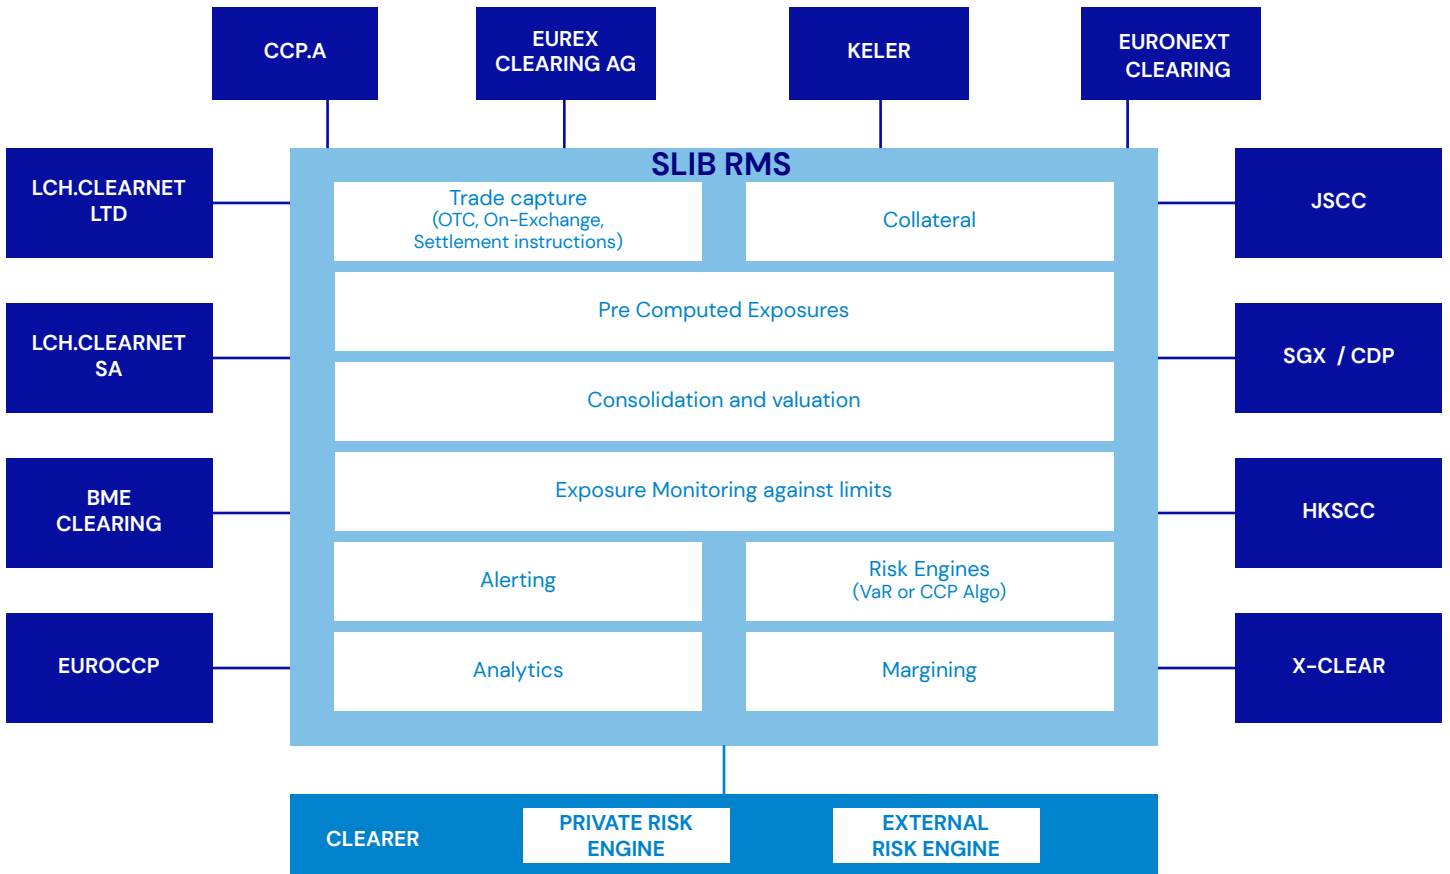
CCP.A

EUREX CLEARING AG

KELER

EURONEXT CLEARING

LCH.CLEARNET LTD

SLIB RMS

Trade capture
(OTC, On-Exchange, Settlement instructions)

Collateral

JSCC

Pre Computed Exposures

LCH.CLEARNET SA

SGX / CDP

Consolidation and valuation

BME CLEARING

Exposure Monitoring against limits

HKSCC

Alerting

Risk Engines
(VaR or CCP Algo)

EUROCCP

Analytics

Margining

X-CLEAR

CLEARER

PRIVATE RISK ENGINE

EXTERNAL RISK ENGINE